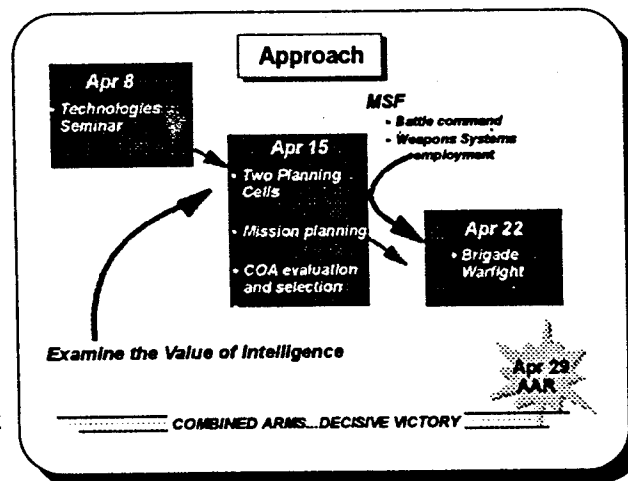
Approach

Apr 8
• Technologies Seminar

MSF
• Battle command
• Weapons Systems employment

Apr 15
• Two Planning Cells
• Mission planning
• COA evaluation and selection

Apr 22
• Brigade Warfight

Examine the Value of Intelligence

Apr 29
AAR

COMBINED ARMS...DECISIVE VICTORY